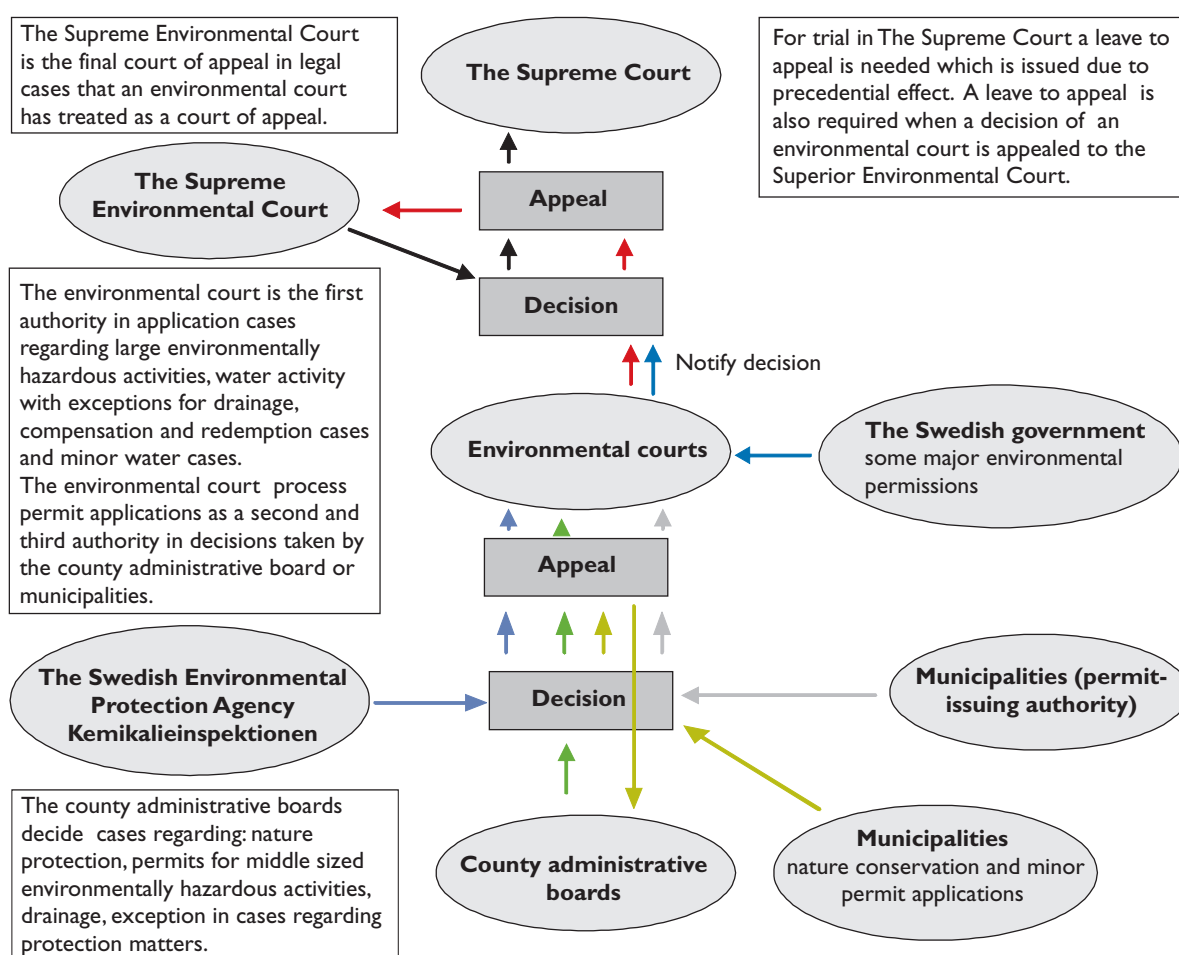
The Supreme Environmental Court is the final court of appeal in legal cases that an environmental court has treated as a court of appeal.

The Supreme Court

For trial in The Supreme Court a leave to appeal is needed which is issued due to precedential effect. A leave to appeal is also required when a decision of an environmental court is appealed to the Superior Environmental Court.

The Supreme Environmental Court

Appeal

Decision

The environmental court is the first authority in application cases regarding large environmentally hazardous activities, water activity with exceptions for drainage, compensation and redemption cases and minor water cases.
The environmental court process permit applications as a second and third authority in decisions taken by the county administrative board or municipalities.

Notify decision

Environmental courts

The Swedish government
some major environmental permissions

Appeal

The Swedish Environmental Protection Agency Kemikalieinspektionen

Decision

Municipalities (permit-issuing authority)

The county administrative boards decide cases regarding: nature protection, permits for middle sized environmentally hazardous activities, drainage, exception in cases regarding protection matters.

County administrative boards

Municipalities
nature conservation and minor permit applications